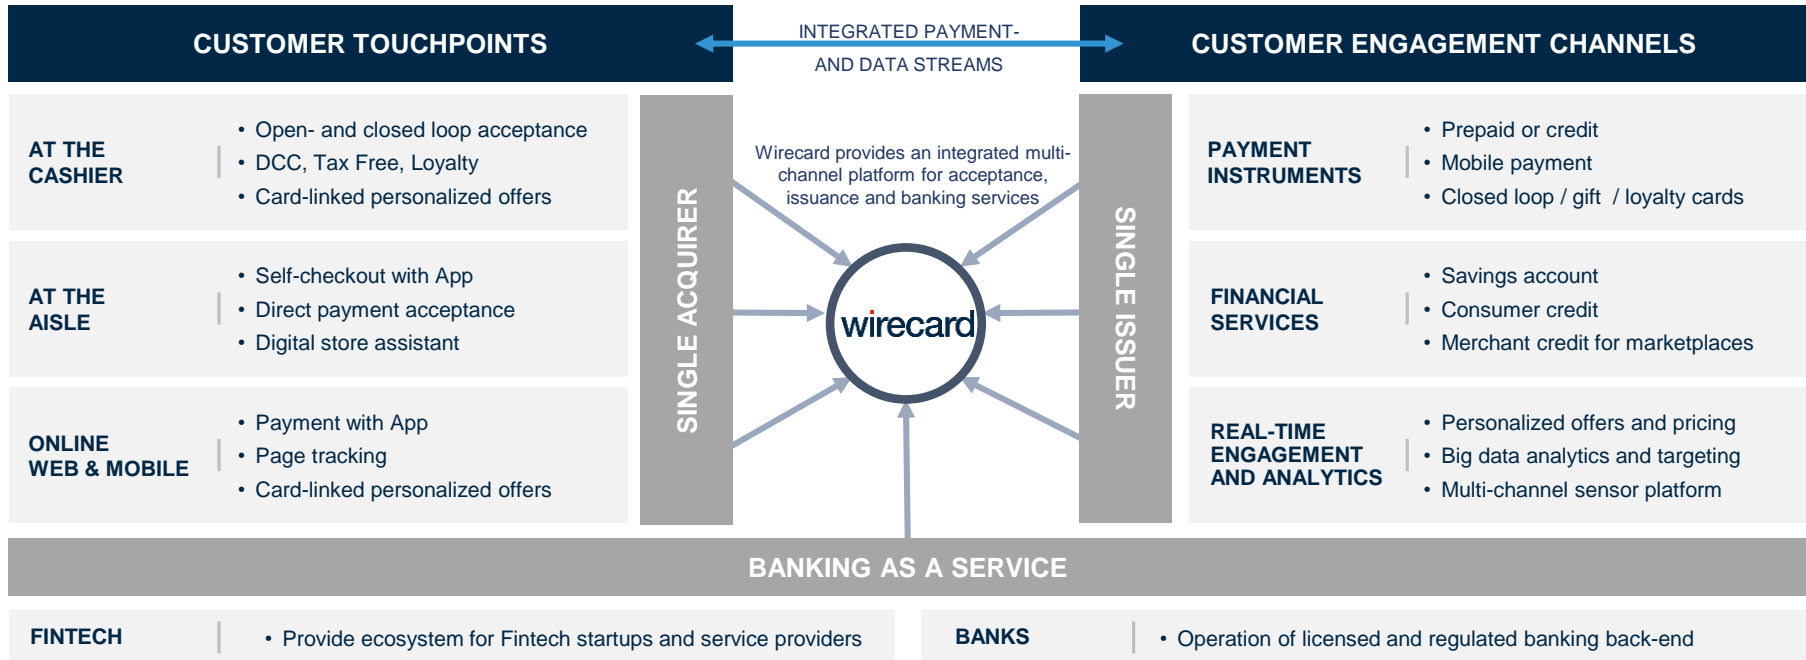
CUSTOMER TOUCHPOINTS

INTEGRATED PAYMENT- AND DATA STREAMS

CUSTOMER ENGAGEMENT CHANNELS

AT THE CASHIER

• Open- and closed loop acceptance
• DCC, Tax Free, Loyalty
• Card-linked personalized offers

AT THE AISLE

• Self-checkout with App
• Direct payment acceptance
• Digital store assistant

ONLINE WEB & MOBILE

• Payment with App
• Page tracking
• Card-linked personalized offers

SINGLE ACQUIRER

Wirecard provides an integrated multi-channel platform for acceptance, issuance and banking services

wirecard

SINGLE ISSUER

PAYMENT INSTRUMENTS

• Prepaid or credit
• Mobile payment
• Closed loop / gift / loyalty cards

FINANCIAL SERVICES

• Savings account
• Consumer credit
• Merchant credit for marketplaces

REAL-TIME ENGAGEMENT AND ANALYTICS

• Personalized offers and pricing
• Big data analytics and targeting
• Multi-channel sensor platform

BANKING AS A SERVICE

FINTECH

• Provide ecosystem for Fintech startups and service providers

BANKS

• Operation of licensed and regulated banking back-end